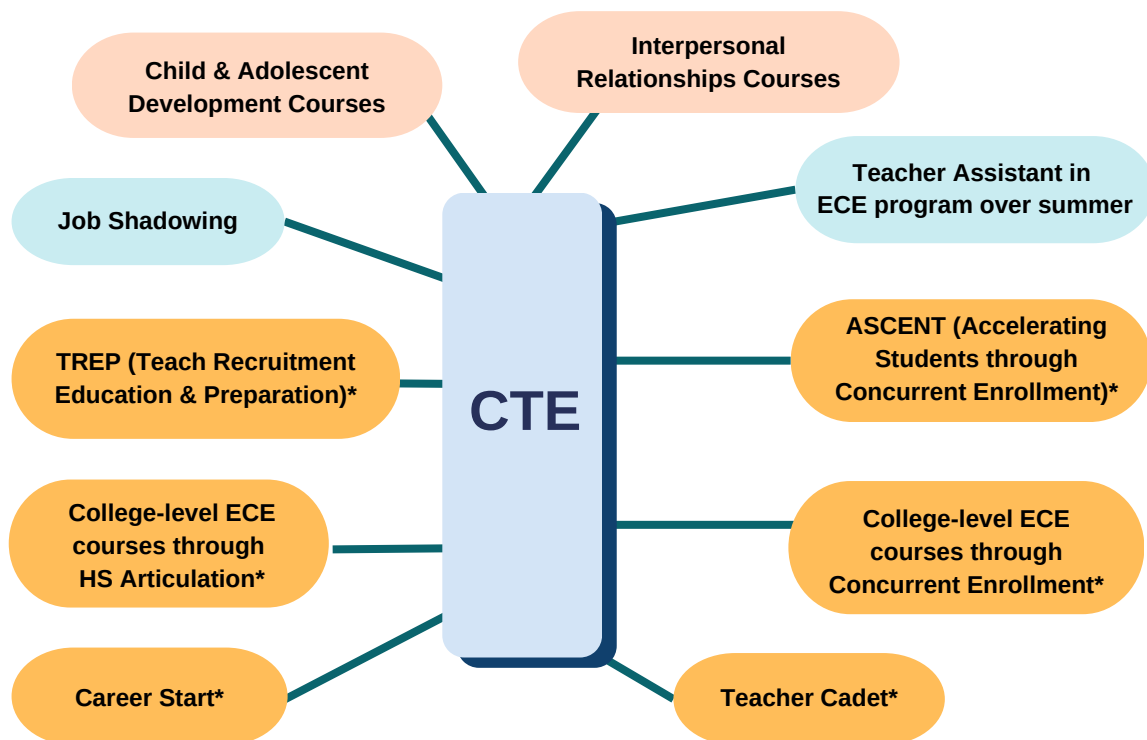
Child & Adolescent Development Courses

Interpersonal Relationships Courses

Job Shadowing

Teacher Assistant in ECE program over summer

TREP (Teach Recruitment Education & Preparation)*

CTE

ASCENT (Accelerating Students through Concurrent Enrollment)*

College-level ECE courses through HS Articulation*

College-level ECE courses through Concurrent Enrollment*

Career Start*

Teacher Cadet*